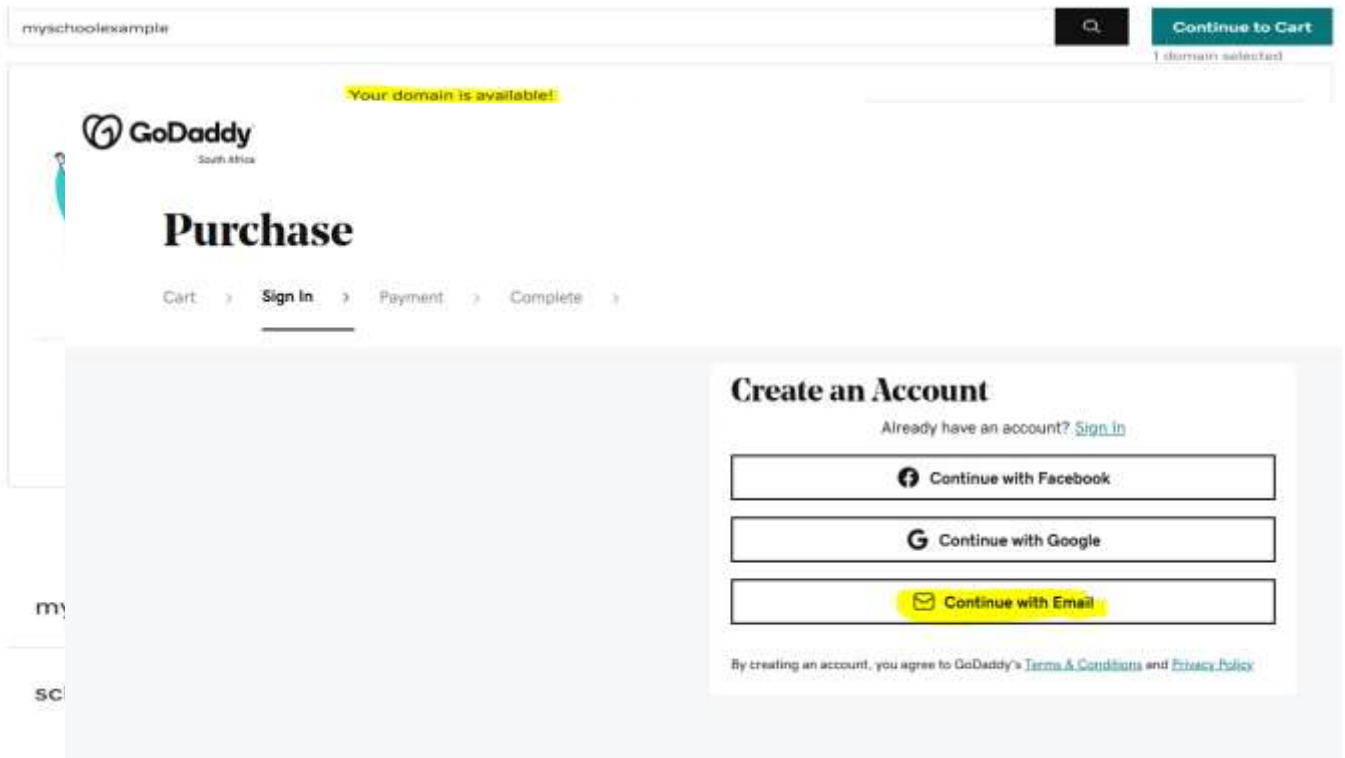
myschoolexample

Continue to Cart

1 domain selected

Your domain is available!

GoDaddy
South Africa

Purchase

Cart › Sign In › Payment › Complete ›

Create an Account

Already have an account? Sign In

Continue with Facebook

Continue with Google

Continue with Email

By creating an account, you agree to GoDaddy's Terms & Conditions and Privacy Policy

my

sc